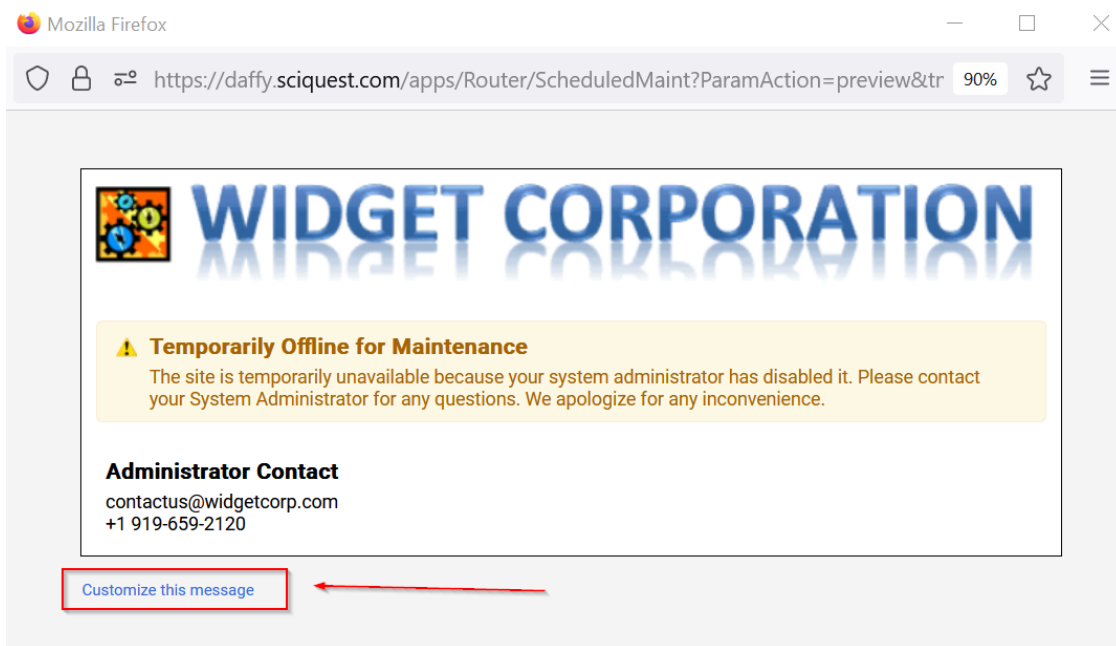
Mozilla Firefox

https://daffy.sciquest.com/apps/Router/ScheduledMaint?ParamAction=preview&tr

90%

WIDGET CORPORATION

Temporarily Offline for Maintenance

The site is temporarily unavailable because your system administrator has disabled it. Please contact your System Administrator for any questions. We apologize for any inconvenience.

Administrator Contact

contactus@widgetcorp.com
+1 919-659-2120

Customize this message